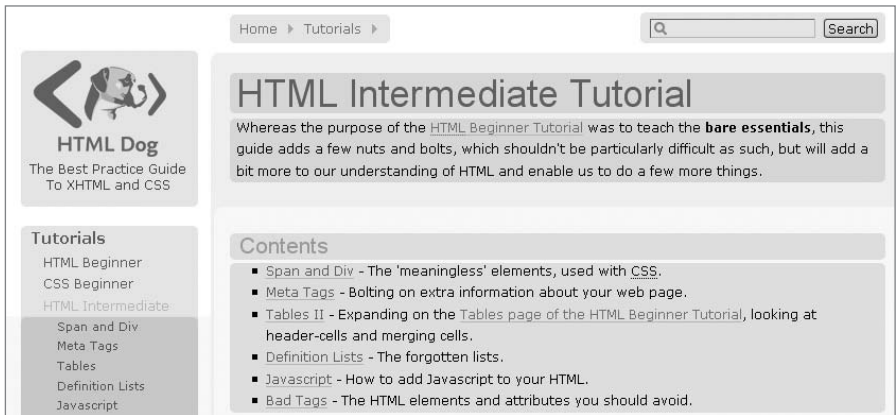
Home ▸ Tutorials ▸

Search

HTML Dog
The Best Practice Guide To XHTML and CSS

HTML Intermediate Tutorial

Whereas the purpose of the HTML Beginner Tutorial was to teach the **bare essentials**, this guide adds a few nuts and bolts, which shouldn't be particularly difficult as such, but will add a bit more to our understanding of HTML and enable us to do a few more things.

Tutorials
HTML Beginner
CSS Beginner
HTML Intermediate
Span and Div
Meta Tags
Tables
Definition Lists
Javascript

Contents

- Span and Div - The 'meaningless' elements, used with CSS.
- Meta Tags - Bolting on extra information about your web page.
- Tables II - Expanding on the Tables page of the HTML Beginner Tutorial, looking at header-cells and merging cells.
- Definition Lists - The forgotten lists.
- Javascript - How to add Javascript to your HTML.
- Bad Tags - The HTML elements and attributes you should avoid.